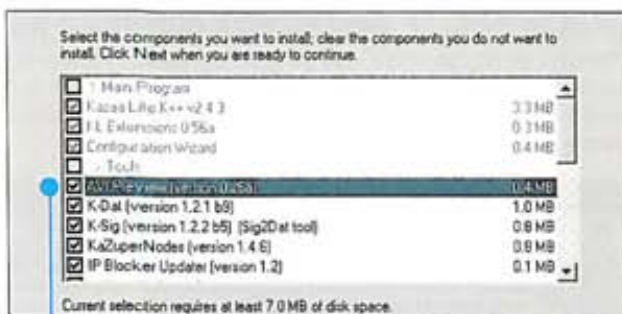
Select the components you want to install; clear the components you do not want to install. Click Next when you are ready to continue.

Main Program
Kazaa Lite K++ v2.4.3 3.3 MB
FL Extensions 0.56a 0.3 MB
Configuration Wizard 0.4 MB
Tools
AVI Preview (version 0.25a) 0.4 MB
K-Dat (version 1.2.1 b9) 1.0 MB
K-Sig (version 1.2.2 b5) (Sig2Dat tool) 0.8 MB
KaZuperNodes (version 1.4.6) 0.8 MB
IP Blocker Updater (version 1.2) 0.1 MB

Current selection requires at least 7.0 MB of disk space.